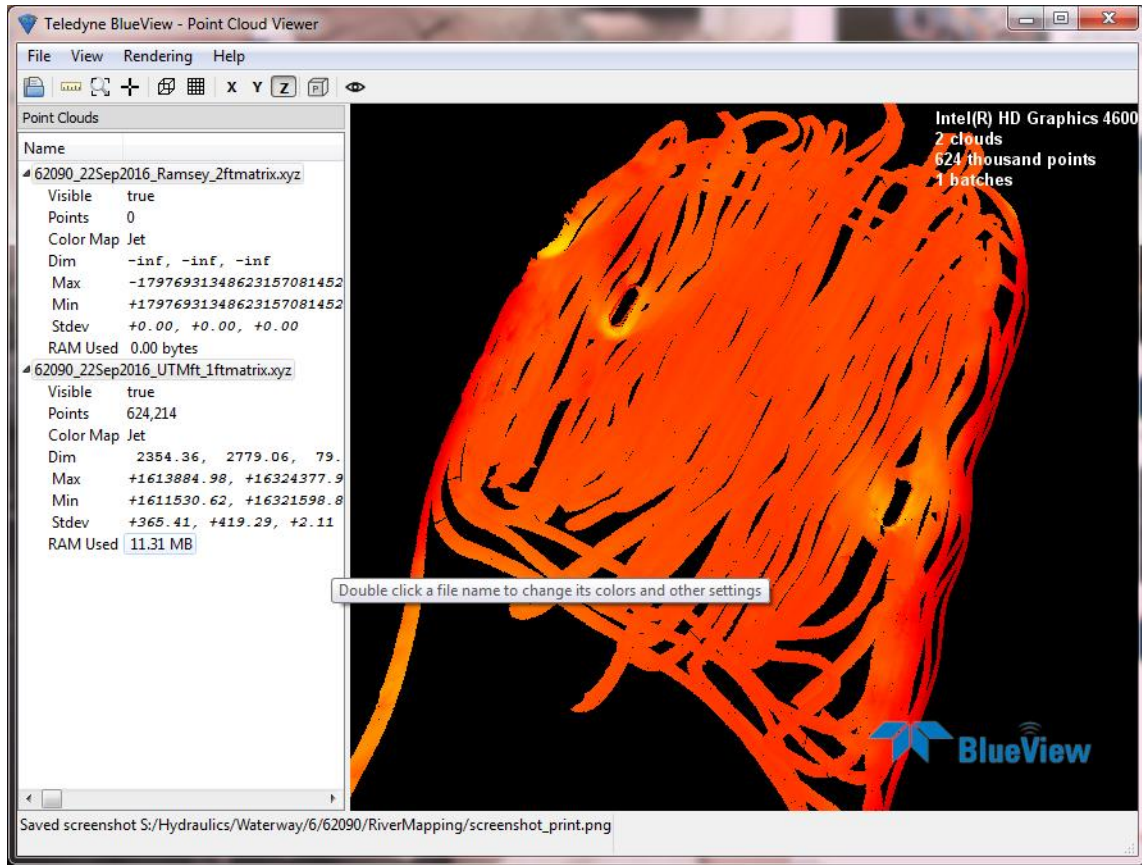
Teledyne BlueView - Point Cloud Viewer

File View Rendering Help

X Y Z

Point Clouds

Name

62090_22Sep2016_Ramsey_2ftmatrix.xyz

Visible true

Points 0

Color Map Jet

Dim -inf, -inf, -inf

Max -179769313486231570814527

Min +179769313486231570814527

Stdev +0.00, +0.00, +0.00

RAM Used 0.00 bytes

62090_22Sep2016_UTMft_1ftmatrix.xyz

Visible true

Points 624,214

Color Map Jet

Dim 2354.36, 2779.06, 79.

Max +1613884.98, +16324377.9

Min +1611530.62, +16321598.8

Stdev +365.41, +419.29, +2.11

RAM Used 11.31 MB

Intel(R) HD Graphics 4600
2 clouds
624 thousand points
1 batches

Double click a file name to change its colors and other settings

BlueView

Saved screenshot S:/Hydraulics/Waterway/6/62090/RiverMapping/screenshot_print.png